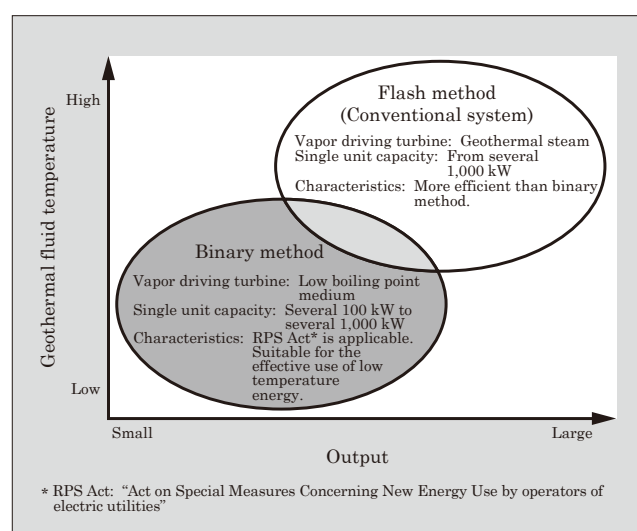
Geothermal fluid temperature

High

Low

Flash method
(Conventional system)

Vapor driving turbine: Geothermal steam
Single unit capacity: From several 1,000 kW
Characteristics: More efficient than binary method.

Binary method

Vapor driving turbine: Low boiling point medium
Single unit capacity: Several 100 kW to several 1,000 kW
Characteristics: RPS Act* is applicable. Suitable for the effective use of low temperature energy.

Small

Large

Output

* RPS Act: "Act on Special Measures Concerning New Energy Use by operators of electric utilities"